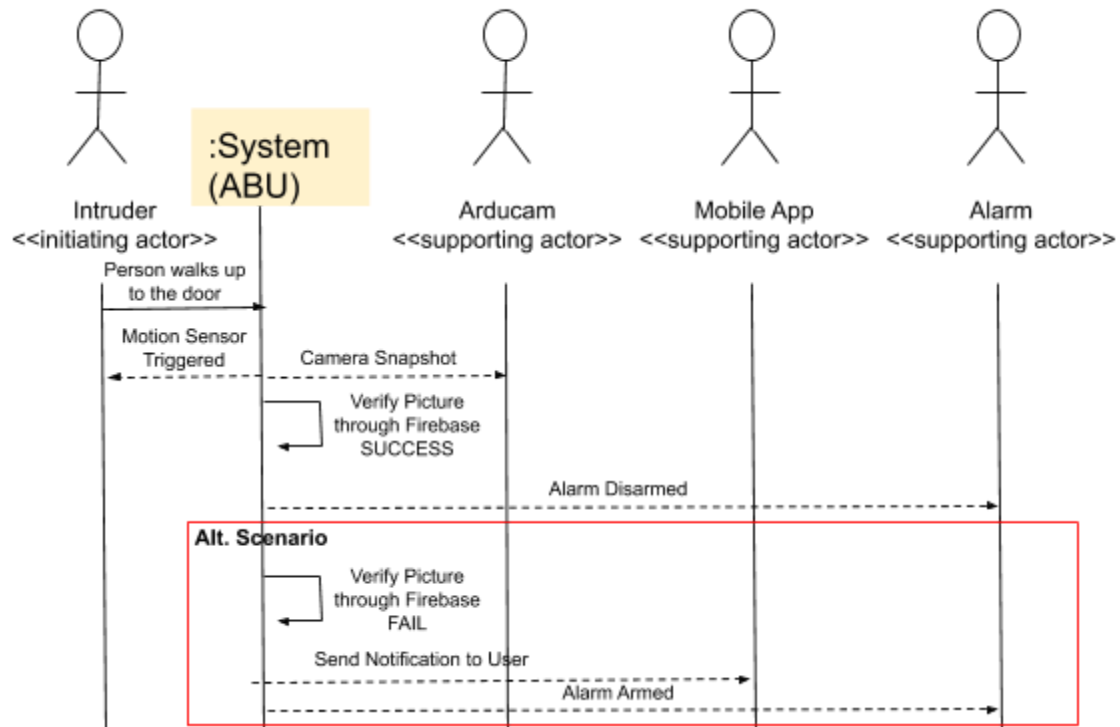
:System (ABU)

Intruder
<<initiating actor>>

Arducam
<<supporting actor>>

Mobile App
<<supporting actor>>

Alarm
<<supporting actor>>

Person walks up to the door

Motion Sensor Triggered

Camera Snapshot

Verify Picture through Firebase SUCCESS

Alarm Disarmed

Alt. Scenario

Verify Picture through Firebase FAIL

Send Notification to User

Alarm Armed